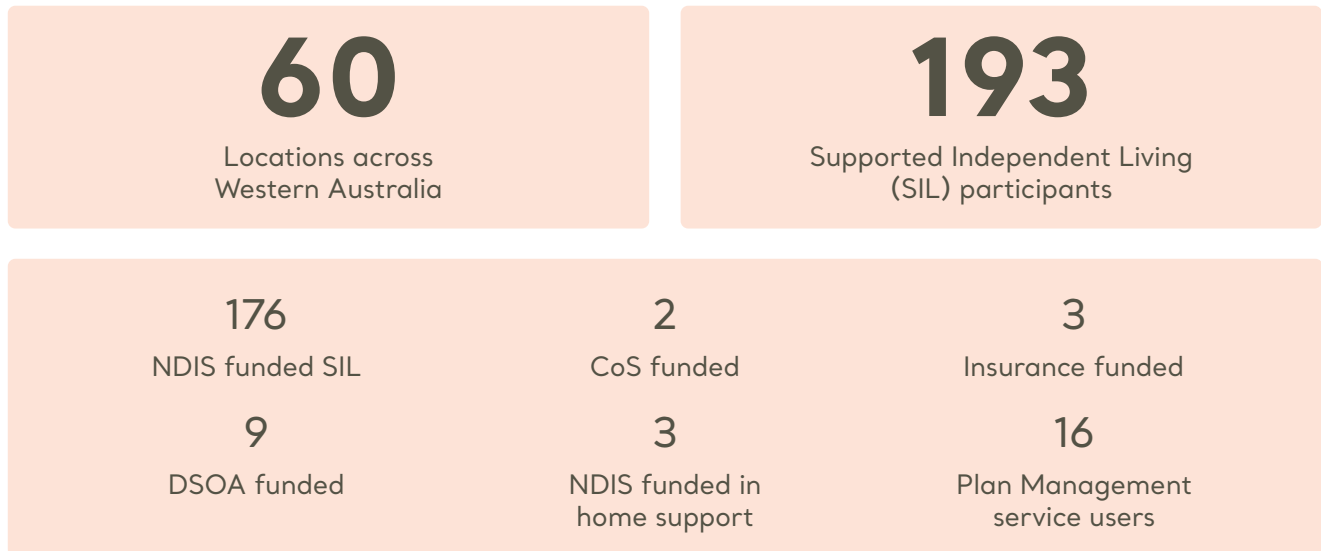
60

Locations across Western Australia

193

Supported Independent Living (SIL) participants

176

NDIS funded SIL

2

CoS funded

3

Insurance funded

9

DSOA funded

3

NDIS funded in home support

16

Plan Management service users